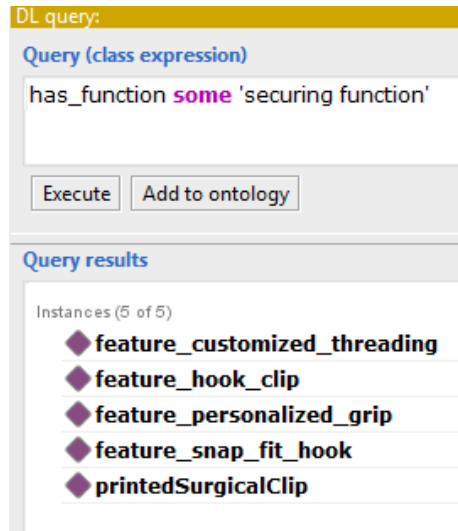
DL query:

Query (class expression)

has_function some 'securing function'

Execute Add to ontology

Query results

Instances (5 of 5)

feature_customized_threading
feature_hook_clip
feature_personalized_grip
feature_snap_fit_hook
printedSurgicalClip